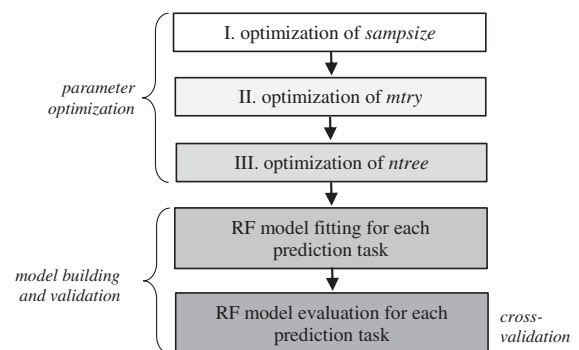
parameter optimization

I. optimization of *sampsize*

II. optimization of *mtry*

III. optimization of *ntree*

model building and validation

RF model fitting for each prediction task

RF model evaluation for each prediction task

cross-validation